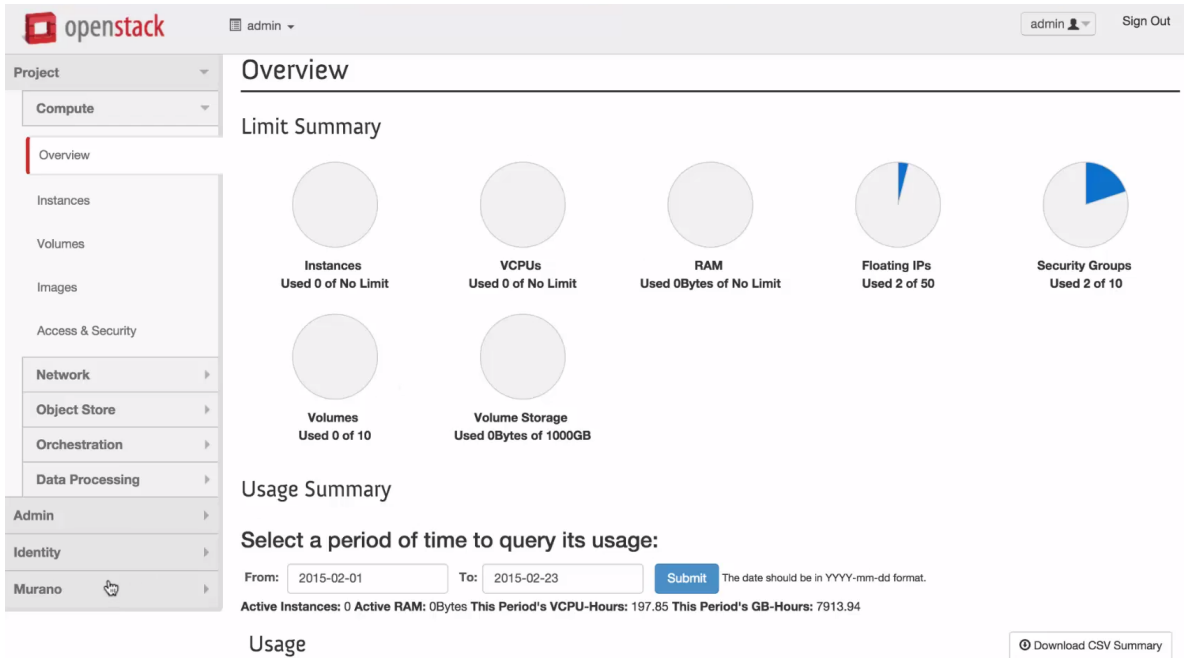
openstack

admin ▾

admin

Sign Out

Project

Compute

Overview

Instances

Volumes

Images

Access & Security

Network

Object Store

Orchestration

Data Processing

Admin

Identity

Murano

Overview

Limit Summary

Instances
Used 0 of No Limit

VCPUs
Used 0 of No Limit

RAM
Used 0Bytes of No Limit

Floating IPs
Used 2 of 50

Security Groups
Used 2 of 10

Volumes
Used 0 of 10

Volume Storage
Used 0Bytes of 1000GB

Usage Summary

Select a period of time to query its usage:

From: 2015-02-01 To: 2015-02-23 Submit The date should be in YYYY-mm-dd format.

Active Instances: 0 Active RAM: 0Bytes This Period's VCPU-Hours: 197.85 This Period's GB-Hours: 7913.94

Usage

Download CSV Summary